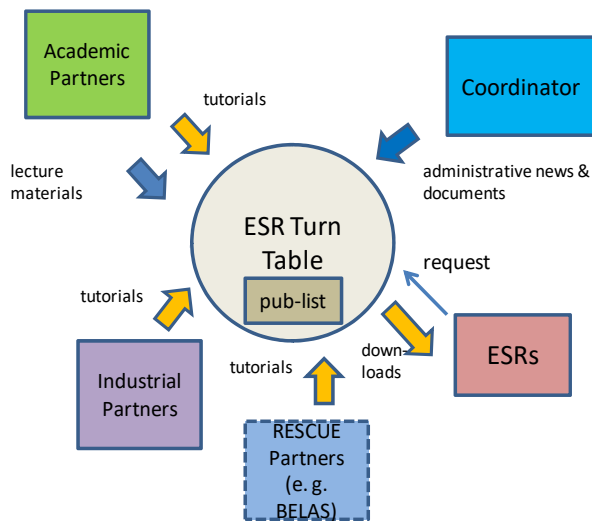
Academic Partners

Coordinator

tutorials

lecture materials

administrative news & documents

ESR Turn Table

pub-list

request

tutorials

downloads

ESRs

Industrial Partners

tutorials

RESCUE Partners (e. g. BELAS)